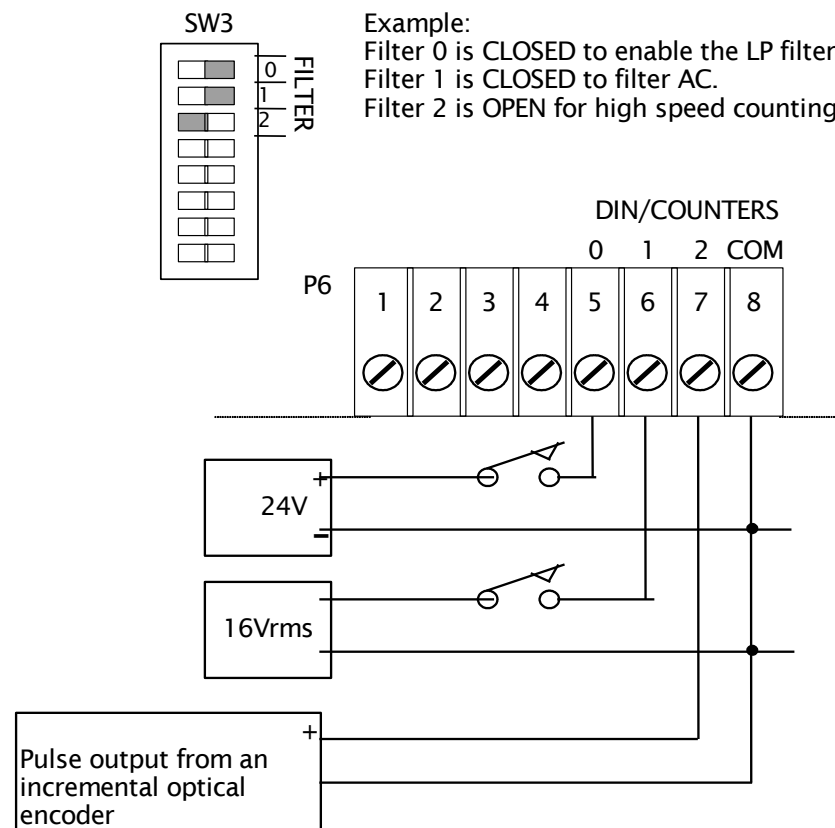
SW3

0
1
2
FILTER

Example:
Filter 0 is CLOSED to enable the LP filter
Filter 1 is CLOSED to filter AC.
Filter 2 is OPEN for high speed counting

DIN/COUNTERS
0 1 2 COM

P6

| 1 | 2 | 3 | 4 | 5 | 6 | 7 | 8 |
|---|---|---|---|---|---|---|---|

+
24V
−

16Vrms

+
Pulse output from an incremental optical encoder